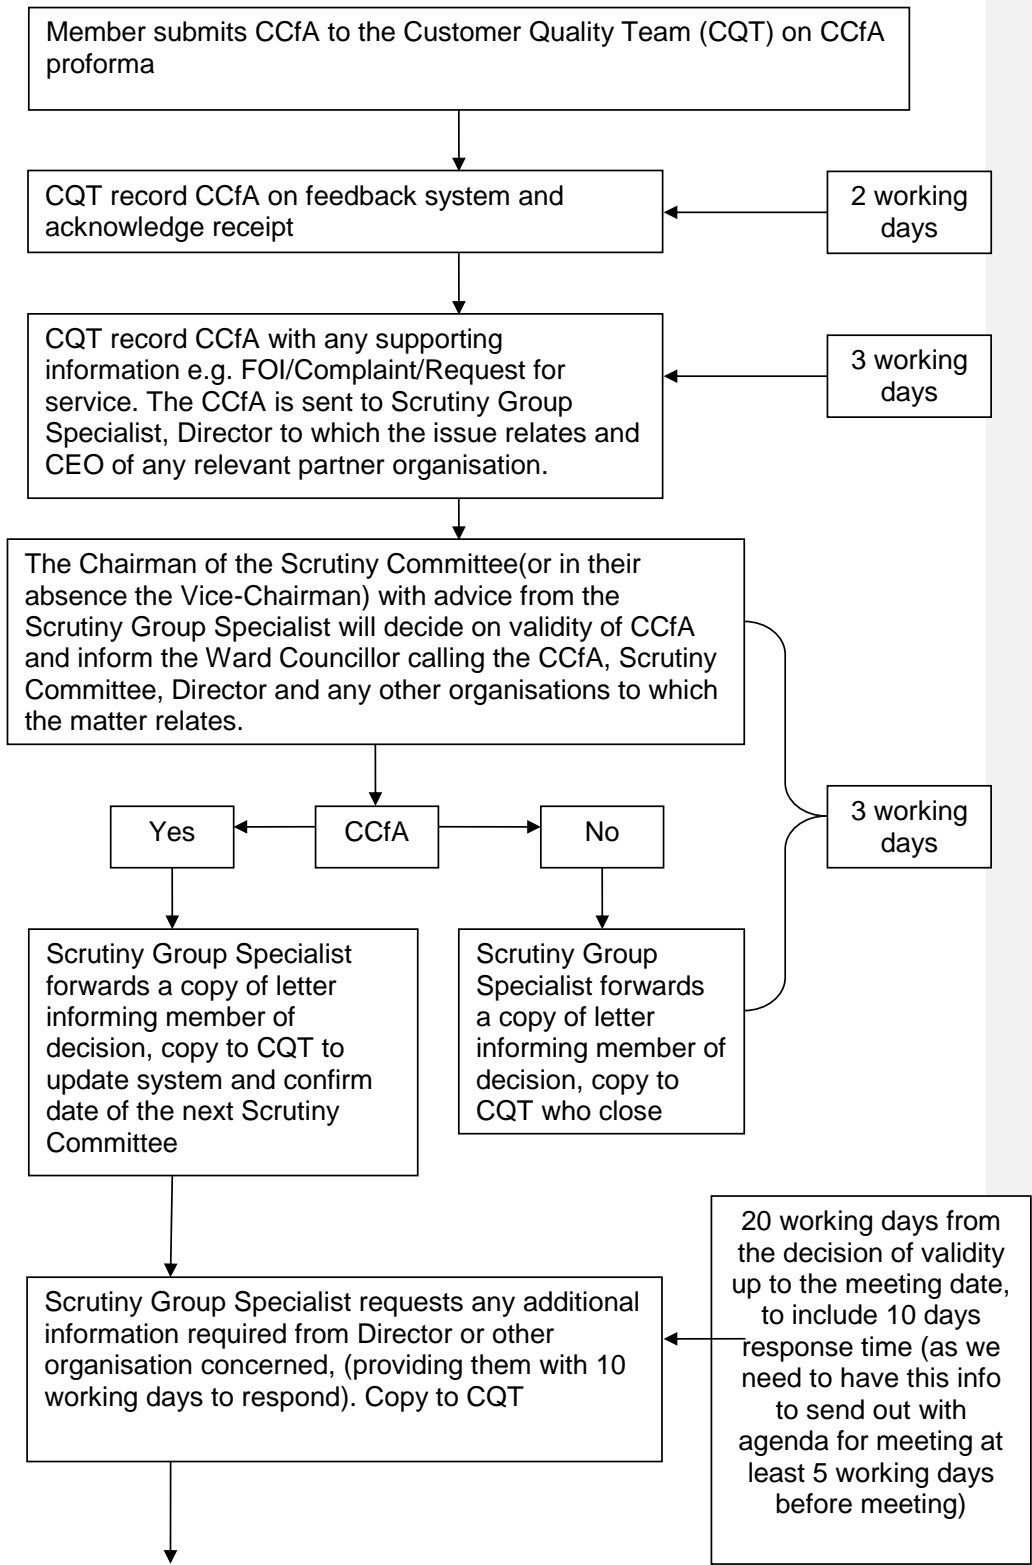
Member submits CCfA to the Customer Quality Team (CQT) on CCfA proforma

CQT record CCfA on feedback system and acknowledge receipt

2 working days

CQT record CCfA with any supporting information e.g. FOI/Complaint/Request for service. The CCfA is sent to Scrutiny Group Specialist, Director to which the issue relates and CEO of any relevant partner organisation.

3 working days

The Chairman of the Scrutiny Committee(or in their absence the Vice-Chairman) with advice from the Scrutiny Group Specialist will decide on validity of CCfA and inform the Ward Councillor calling the CCfA, Scrutiny Committee, Director and any other organisations to which the matter relates.

Yes

CCfA

No

3 working days

Scrutiny Group Specialist forwards a copy of letter informing member of decision, copy to CQT to update system and confirm date of the next Scrutiny Committee

Scrutiny Group Specialist forwards a copy of letter informing member of decision, copy to CQT who close

Scrutiny Group Specialist requests any additional information required from Director or other organisation concerned, (providing them with 10 working days to respond). Copy to CQT

20 working days from the decision of validity up to the meeting date, to include 10 days response time (as we need to have this info to send out with agenda for meeting at least 5 working days before meeting)